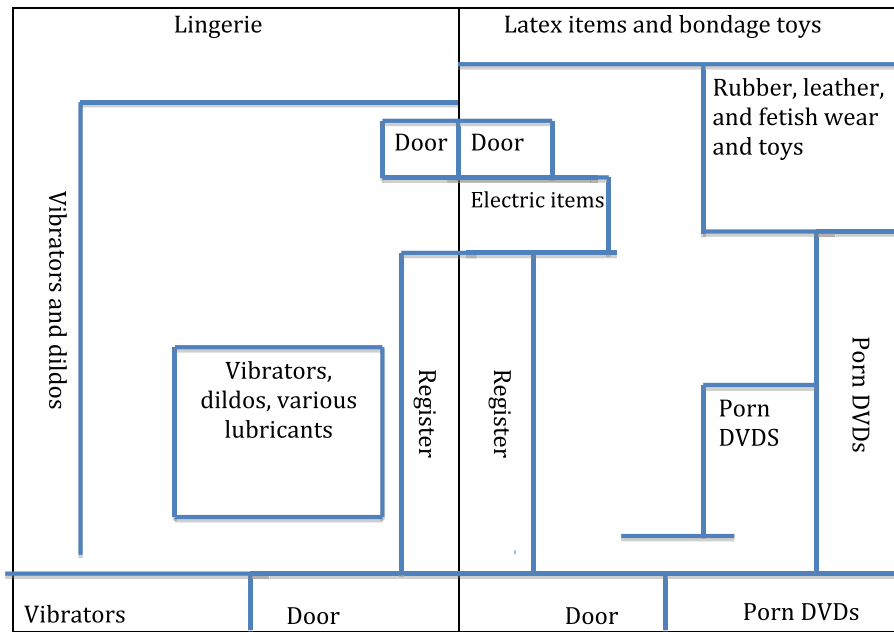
Lingerie

Latex items and bondage toys

Rubber, leather, and fetish wear and toys

Door

Door

Electric items

Vibrators and dildos

Vibrators, dildos, various lubricants

Register

Register

Porn DVDS

Porn DVDs

Vibrators

Door

Door

Porn DVDs